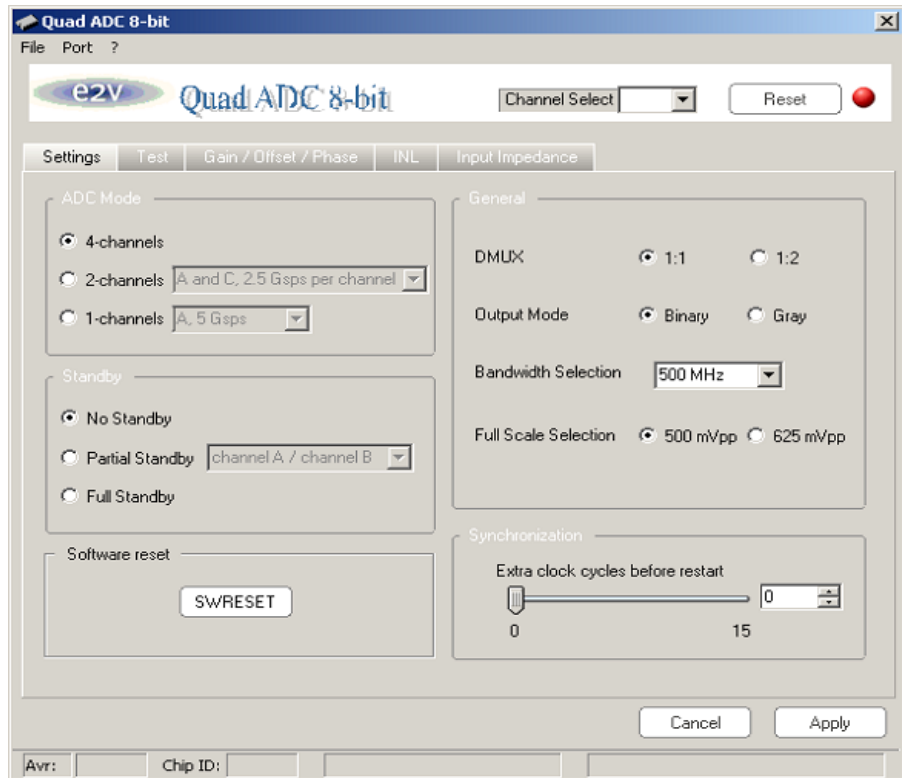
Quad ADC 8-bit

File Port ?

e2v Quad ADC 8-bit

Channel Select

Reset

Settings | Test | Gain / Offset / Phase | INL | Input Impedance

ADC Mode

4-channels

2-channels A and C, 2.5 Gsps per channel

1-channels A, 5 Gsps

Standby

No Standby

Partial Standby channel A / channel B

Full Standby

Software reset

SWRESET

General

DMUX 1:1 1:2

Output Mode Binary Gray

Bandwidth Selection 500 MHz

Full Scale Selection 500 mVpp 625 mVpp

Synchronization

Extra clock cycles before restart

0

0 15

Cancel

Apply

Avr: Chip ID: